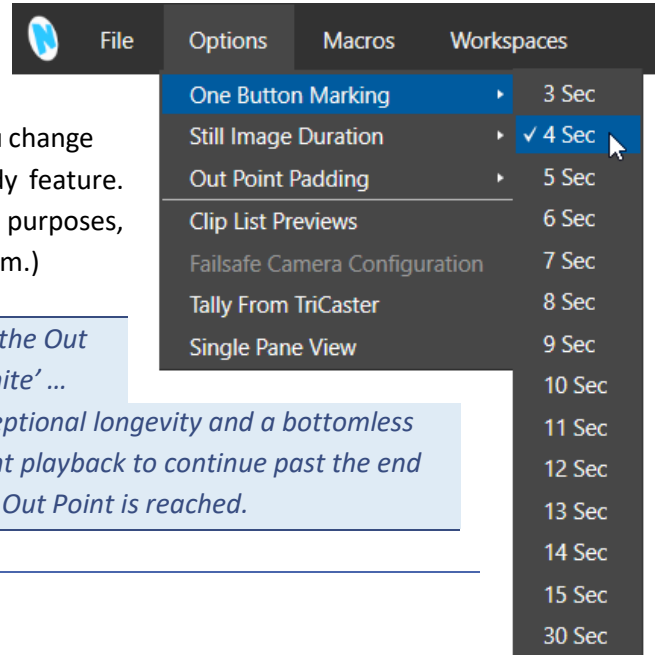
File Options Macros Workspaces

One Button Marking
Still Image Duration
Out Point Padding
Clip List Previews
Failsafe Camera Configuration
Tally From TriCaster
Single Pane View

3 Sec
✓ 4 Sec
5 Sec
6 Sec
7 Sec
8 Sec
9 Sec
10 Sec
11 Sec
12 Sec
13 Sec
14 Sec
15 Sec
30 Sec

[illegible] change
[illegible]ly feature.
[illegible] purposes,
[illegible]m.)

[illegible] the Out
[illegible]ite' …
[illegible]eptional longevity and a bottomless
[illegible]t playback to continue past the end
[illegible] Out Point is reached.